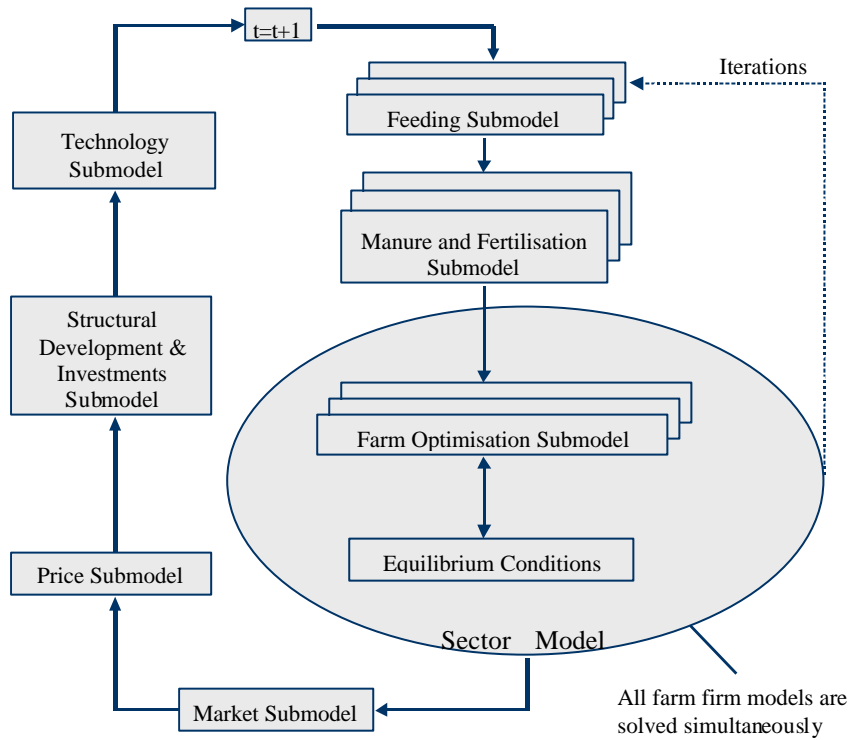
t=t+1

Iterations

Feeding Submodel

Technology Submodel

Manure and Fertilisation Submodel

Structural Development & Investments Submodel

Farm Optimisation Submodel

Equilibrium Conditions

Price Submodel

Sector Model

All farm firm models are solved simultaneously

Market Submodel